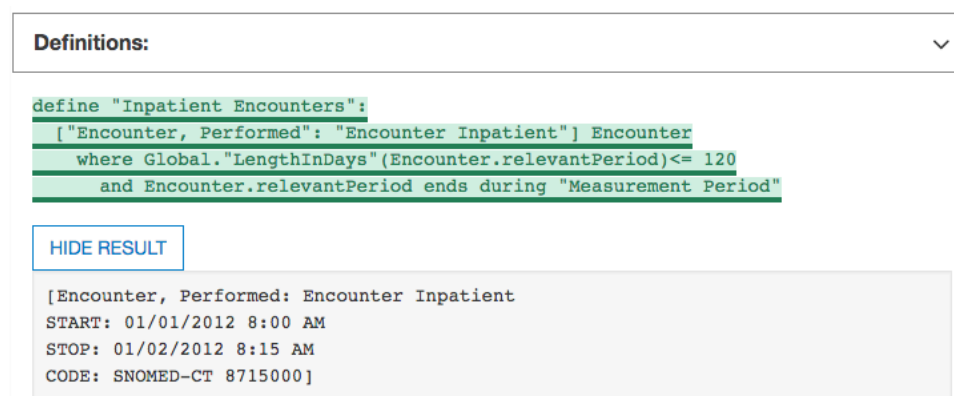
Definitions:

define "Inpatient Encounters":
  ["Encounter, Performed": "Encounter Inpatient"] Encounter
    where Global."LengthInDays"(Encounter.relevantPeriod)<= 120
      and Encounter.relevantPeriod ends during "Measurement Period"

HIDE RESULT

[Encounter, Performed: Encounter Inpatient
START: 01/01/2012 8:00 AM
STOP: 01/02/2012 8:15 AM
CODE: SNOMED-CT 8715000]